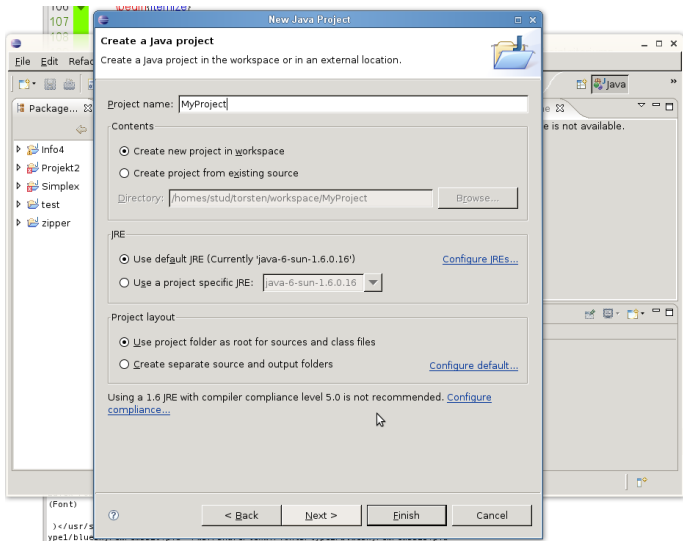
106 \begin{itemize}
107
108

File Edit Refac

Package... ⊠

Info4
Projekt2
Simplex
test
zipper

Java

e ⊠
e is not available.

New Java Project

Create a Java project
Create a Java project in the workspace or in an external location.

Project name: MyProject

Contents
Create new project in workspace
Create project from existing source
Directory: /homes/stud/torsten/workspace/MyProject
Browse...

JRE
Use default JRE (Currently 'java-6-sun-1.6.0.16')
Configure JREs...
Use a project specific JRE: java-6-sun-1.6.0.16

Project layout
Use project folder as root for sources and class files
Create separate source and output folders
Configure default...

Using a 1.6 JRE with compiler compliance level 5.0 is not recommended. Configure compliance...

?
< Back
Next >
Finish
Cancel

(Font)
)</usr/s
ype1/blue